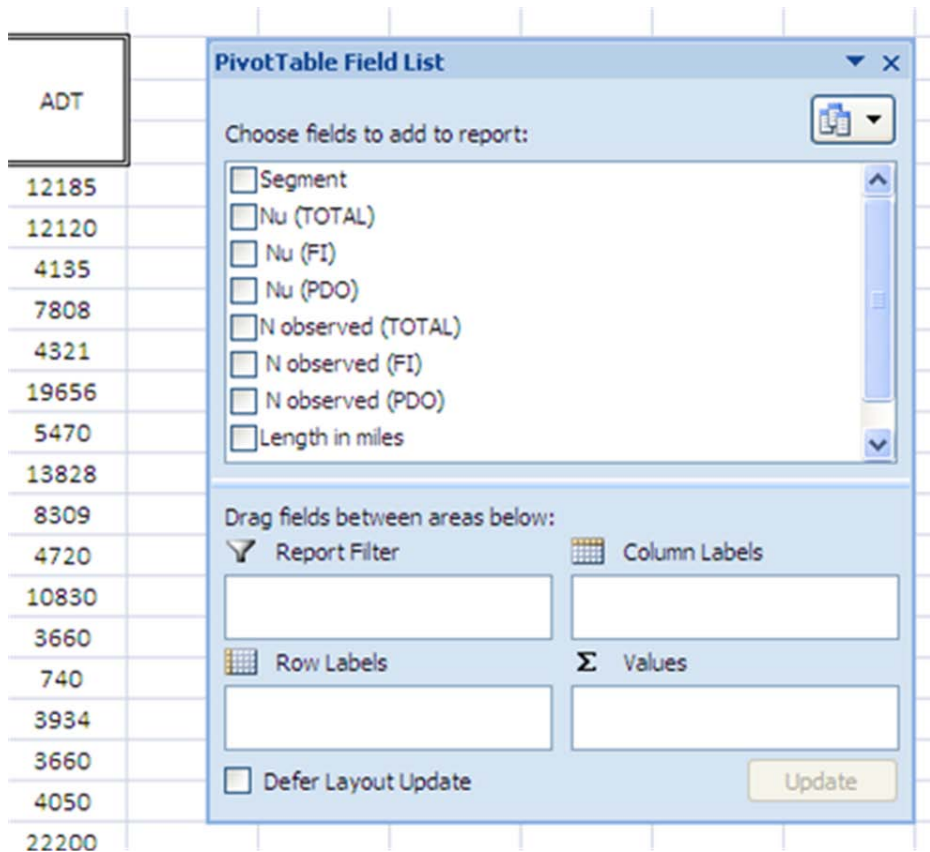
ADT
12185
12120
4135
7808
4321
19656
5470
13828
8309
4720
10830
3660
740
3934
3660
4050
22200

PivotTable Field List

Choose fields to add to report:

Segment
Nu (TOTAL)
Nu (FI)
Nu (PDO)
N observed (TOTAL)
N observed (FI)
N observed (PDO)
Length in miles

Drag fields between areas below:

Report Filter

Column Labels

Row Labels

Σ Values

Defer Layout Update

Update